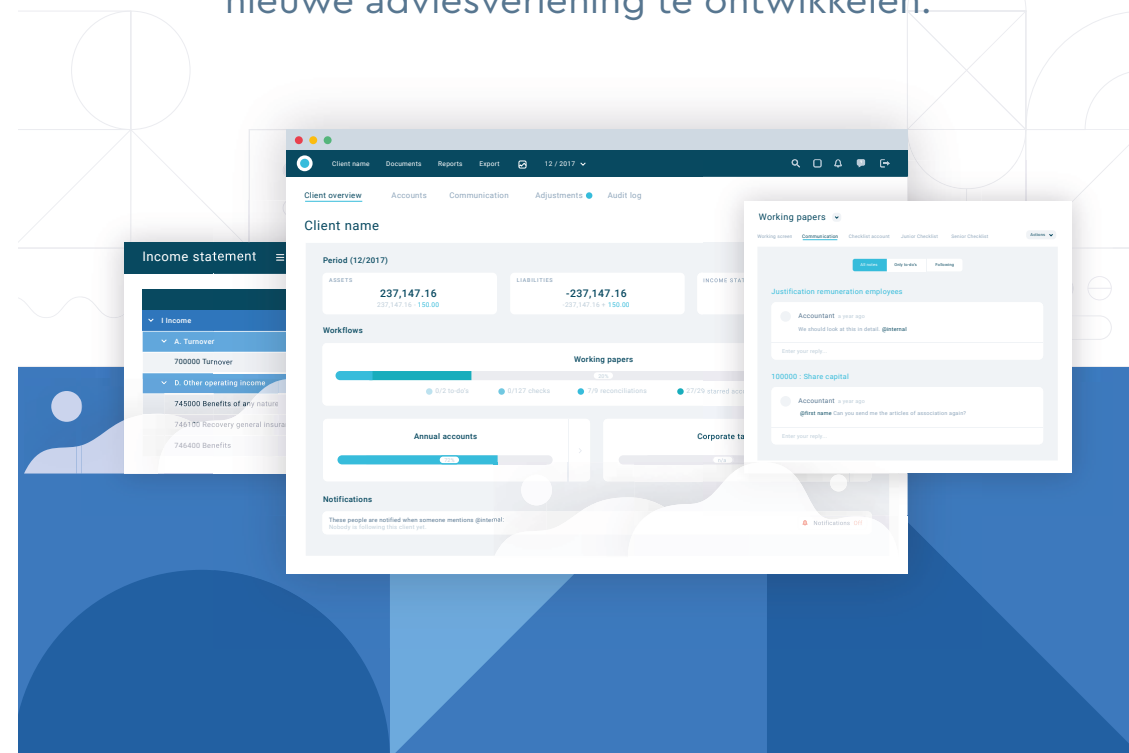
nieuwe adviesverlening te ontwikkelen.

Client name Documents Reports Export 12 / 2017

Client overview Accounts Communication Adjustments Audit log

Client name

Period (12/2017)

ASSETS
237,147.16
237,147.16 · 150.00

LIABILITIES
-237,147.16
237,147.16 + 150.00

INCOME STAT

Workflows

Working papers

0/2 to-do's 0/127 checks 7/9 reconciliations 27/29 started acc

Annual accounts

Corporate ta

Notifications

These people are notified when someone mentions @internal:
Nobody is following this client yet.

Notifications

Income statement

I Income
A. Turnover
700000 Turnover
D. Other operating income
745000 Benefits of any nature
746100 Recovery general insura
746400 Benefits

Working papers

Working screen Communication Checklist account Junior Checklist Senior Checklist Actions

All notes Only to-do's Following

Justification remuneration employees

Accountant a year ago
We should look at this in detail. @internal

Enter your reply...

100000 : Share capital

Accountant a year ago
@first name Can you send me the articles of association again?

Enter your reply...